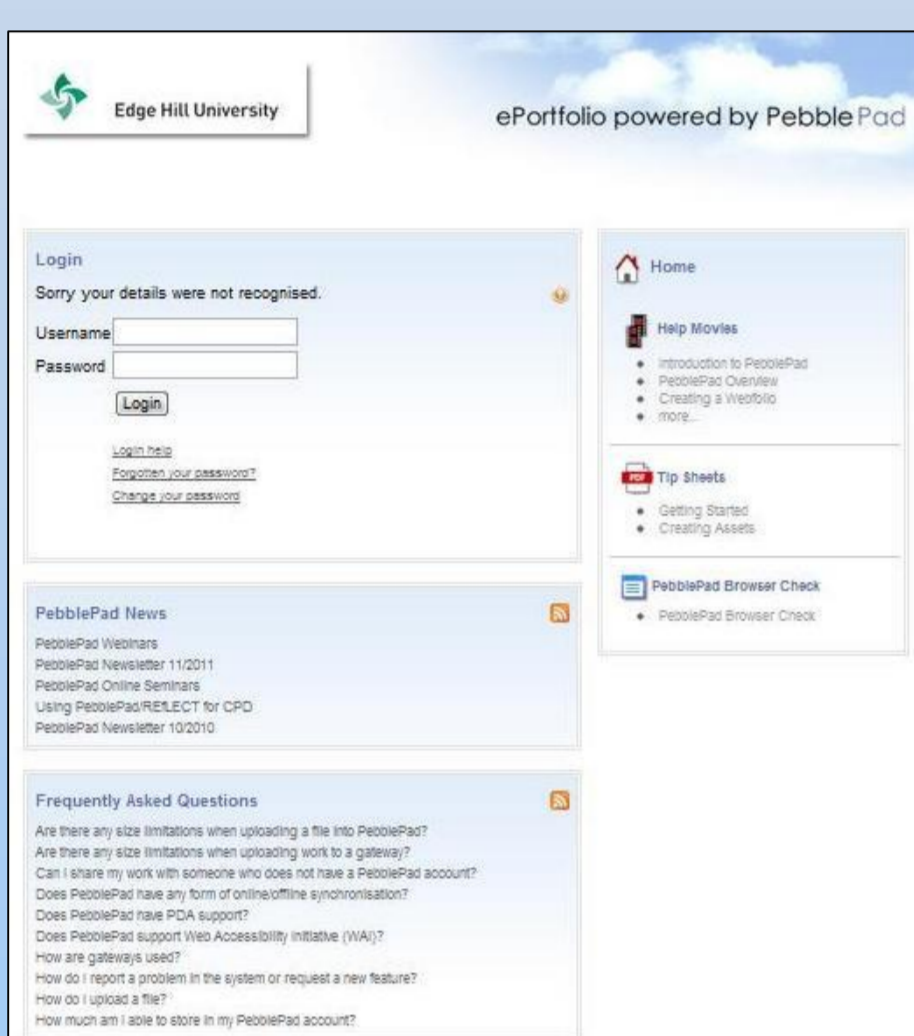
Edge Hill University

ePortfolio powered by PebblePad

Login

Sorry your details were not recognised.

Username

Password

Login

Login help

Forgotten your password?

Change your password

PebblePad News

PebblePad Webinars

PebblePad Newsletter 11/2011

PebblePad Online Seminars

Using PebblePad/REfLECT for CPD

PebblePad Newsletter 10/2010

Frequently Asked Questions

Are there any size limitations when uploading a file into PebblePad?

Are there any size limitations when uploading work to a gateway?

Can I share my work with someone who does not have a PebblePad account?

Does PebblePad have any form of online/offline synchronisation?

Does PebblePad have PDA support?

Does PebblePad support Web Accessibility Initiative (WAI)?

How are gateways used?

How do I report a problem in the system or request a new feature?

How do I upload a file?

How much am I able to store in my PebblePad account?

Home

Help Movies

- Introduction to PebblePad
- PebblePad Overview
- Creating a Webfolio
- more...

PDF Tip Sheets

- Getting Started
- Creating Assets

PebblePad Browser Check

- PebblePad Browser Check